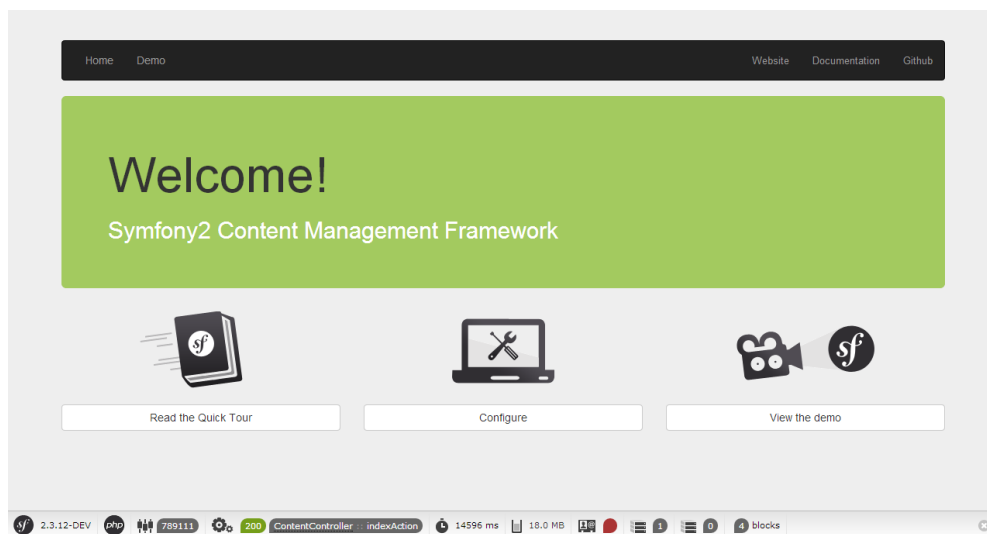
Home Demo Website Documentation Github

Welcome!

Symfony2 Content Management Framework

sf

Read the Quick Tour

Configure

sf

View the demo

sf 2.3.12-DEV php 789111 200 ContentController :: indexAction 14596 ms 18.0 MB 1 0 4 blocks